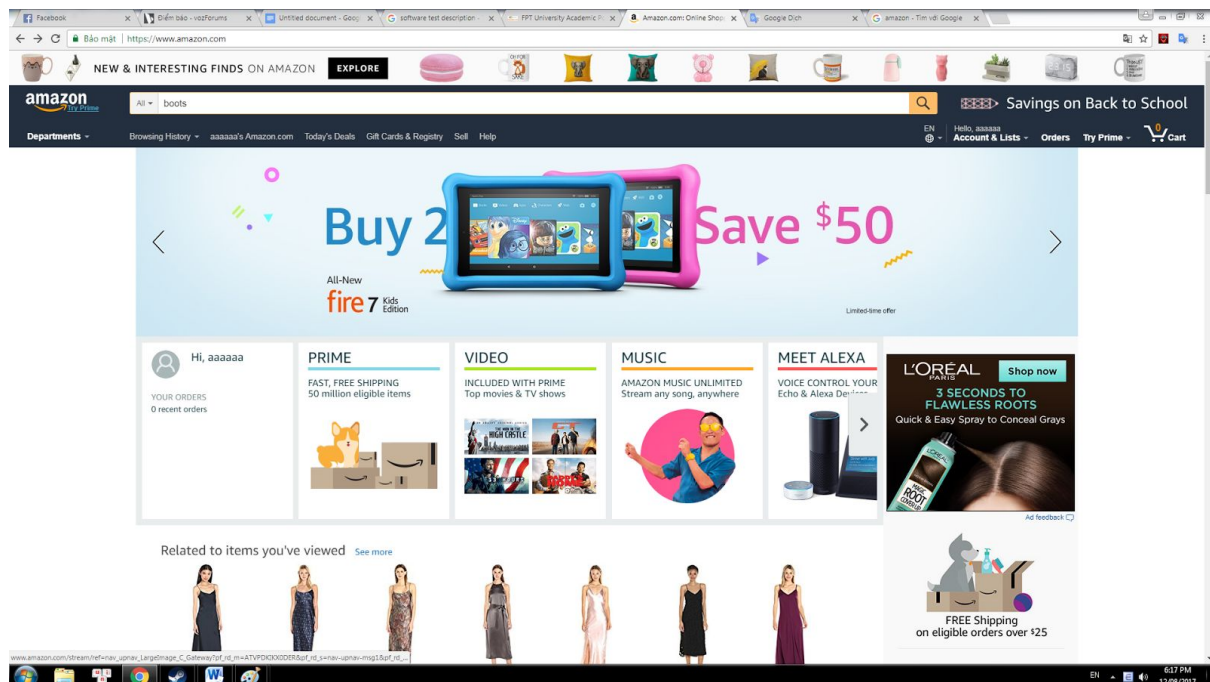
Facebook | Điểm báo - vozForums | Untitled document - Goog | software test description - | FPT University Academic P | Amazon.com: Online Shop | Google Dịch | amazon - Tìm với Google

Bảo mật | https://www.amazon.com

NEW & INTERESTING FINDS ON AMAZON EXPLORE

amazon Try Prime

All boots

Savings on Back to School

Departments

Browsing History aaaaaa's Amazon.com Today's Deals Gift Cards & Registry Sell Help

EN Hello, aaaaaa Account & Lists Orders Try Prime 0 Cart

Buy 2 Save $50

All-New fire 7 Kids Edition

Limited-time offer

Hi, aaaaaa

YOUR ORDERS
0 recent orders

PRIME
FAST, FREE SHIPPING
50 million eligible items

VIDEO
INCLUDED WITH PRIME
Top movies & TV shows

HIGH CASTLE

MUSIC
AMAZON MUSIC UNLIMITED
Stream any song, anywhere

MEET ALEXA
VOICE CONTROL YOUR
Echo & Alexa De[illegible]

L'ORÉAL PARIS Shop now
3 SECONDS TO FLAWLESS ROOTS
Quick & Easy Spray to Conceal Grays

ROOT COVER UP

Ad feedback

Related to items you've viewed See more

FREE Shipping
on eligible orders over $25

www.amazon.com/stream/ref=nav_upnav_LargeImage_C_Gateway?pf_rd_m=ATVPDKIKX0DER&pf_rd_s=nav-upnav-msg1&pf_rd_...

EN 6:17 PM 12/08/2017